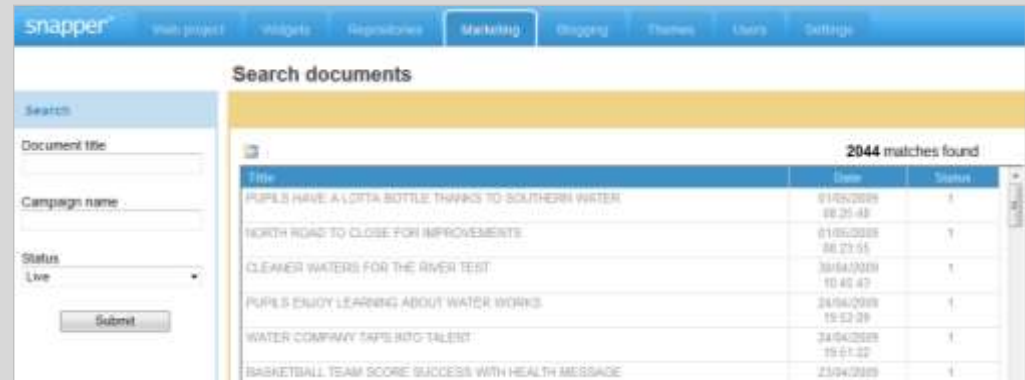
snapper

Web project | Widgets | Repositories | Marketing | Blogging | Themes | Users | Settings

Search documents

Search

Document title

Campaign name

Status

Live

Submit

2044 matches found

| Title | Date | Status |
|---|---|---|
| PUPILS HAVE A LOTTA BOTTLE THANKS TO SOUTHERN WATER | 01/05/2009 08:20:48 | 1 |
| NORTH ROAD TO CLOSE FOR IMPROVEMENTS | 01/05/2009 08:23:55 | 1 |
| CLEANER WATERS FOR THE RIVER TEST | 30/04/2009 10:40:47 | 1 |
| PUPILS ENJOY LEARNING ABOUT WATER WORKS | 24/04/2009 15:52:29 | 1 |
| WATER COMPANY TAPS INTO TALENT | 24/04/2009 15:51:32 | 1 |
| BASKETBALL TEAM SCORE SUCCESS WITH HEALTH MESSAGE | 23/04/2009 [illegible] | 1 |